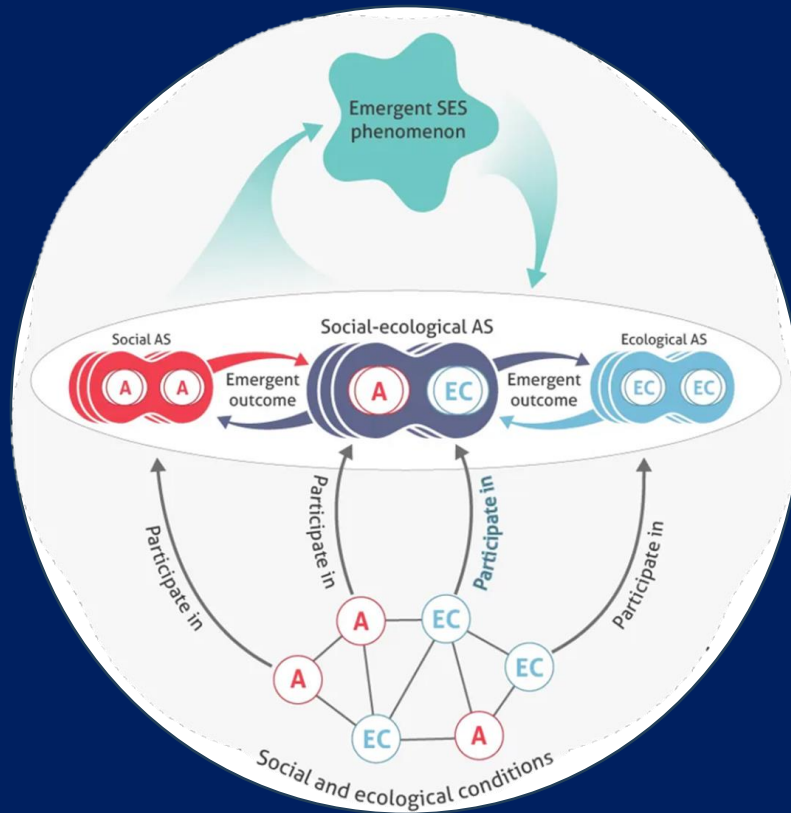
Emergent SES phenomenon

Social AS

A A

Emergent outcome

Social-ecological AS

A EC

Emergent outcome

Ecological AS

EC EC

Participate in

Participate in

Participate in

Participate in

A

A

EC

EC

EC

A

Social and ecological conditions